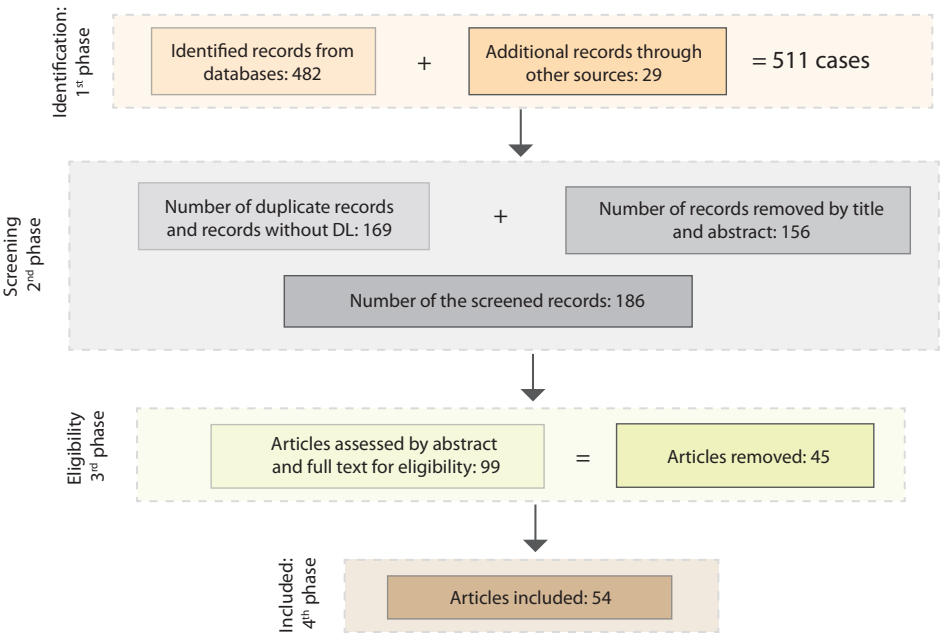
Identification: 1$^{st}$ phase

Identified records from databases: 482

+

Additional records through other sources: 29

= 511 cases

Screening 2$^{nd}$ phase

Number of duplicate records and records without DL: 169

+

Number of records removed by title and abstract: 156

Number of the screened records: 186

Eligibility 3$^{rd}$ phase

Articles assessed by abstract and full text for eligibility: 99

=

Articles removed: 45

Included: 4$^{th}$ phase

Articles included: 54